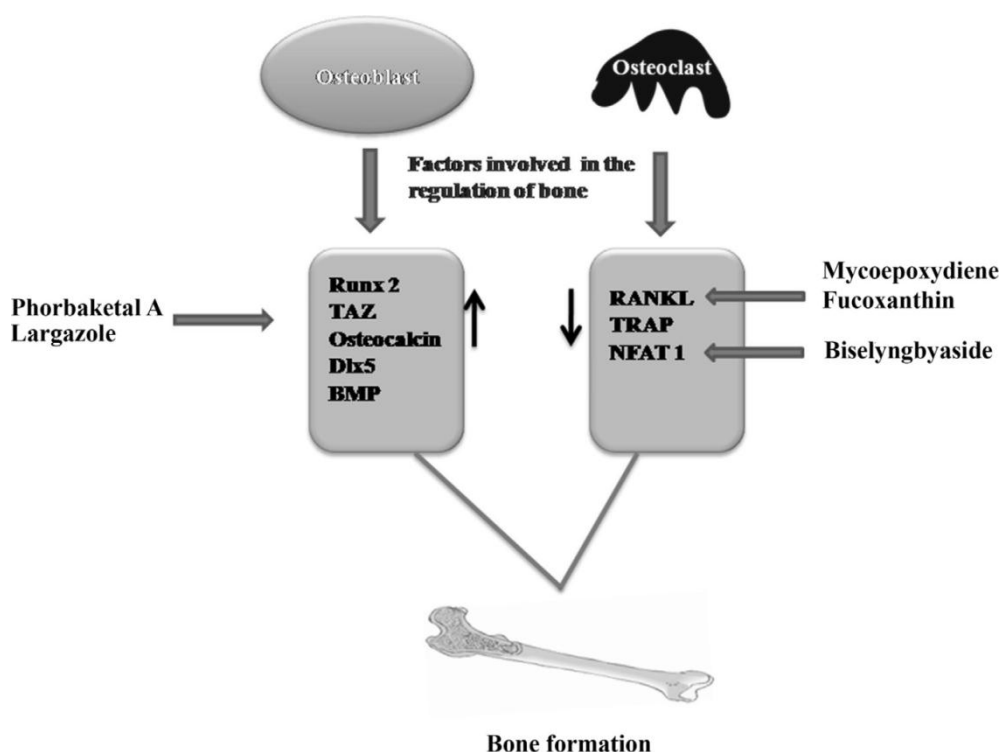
Osteoblast

Osteoclast

Factors involved in the regulation of bone

Phorbaketal A
Largazole

Runx 2
TAZ
Osteocalcin
Dlx5
BMP

↑

↓

RANKL
TRAP
NFAT 1

Mycoepoxydiene
Fucoxanthin

Biselyngbyaside

Bone formation